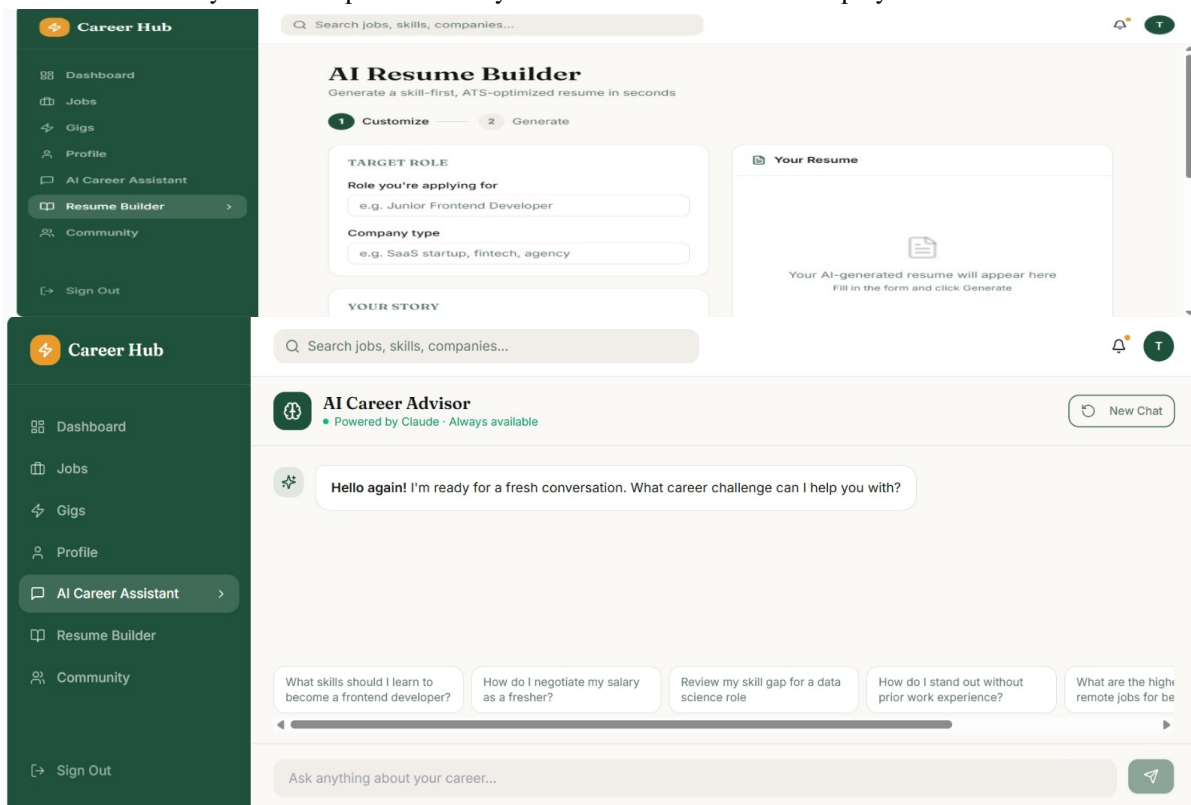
Career Hub

Search jobs, skills, companies...

T

Dashboard
Jobs
Gigs
Profile
AI Career Assistant
Resume Builder
Community

Sign Out

AI Resume Builder
Generate a skill-first, ATS-optimized resume in seconds

1 Customize 2 Generate

TARGET ROLE
Role you're applying for
e.g. Junior Frontend Developer
Company type
e.g. SaaS startup, fintech, agency

YOUR STORY

Your Resume

Your AI-generated resume will appear here
Fill in the form and click Generate

Career Hub

Search jobs, skills, companies...

T

Dashboard
Jobs
Gigs
Profile
AI Career Assistant
Resume Builder
Community

Sign Out

AI Career Advisor
Powered by Claude · Always available

New Chat

**Hello again!** I'm ready for a fresh conversation. What career challenge can I help you with?

What skills should I learn to become a frontend developer?

How do I negotiate my salary as a fresher?

Review my skill gap for a data science role

How do I stand out without prior work experience?

What are the high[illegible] remote jobs for be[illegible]

Ask anything about your career...